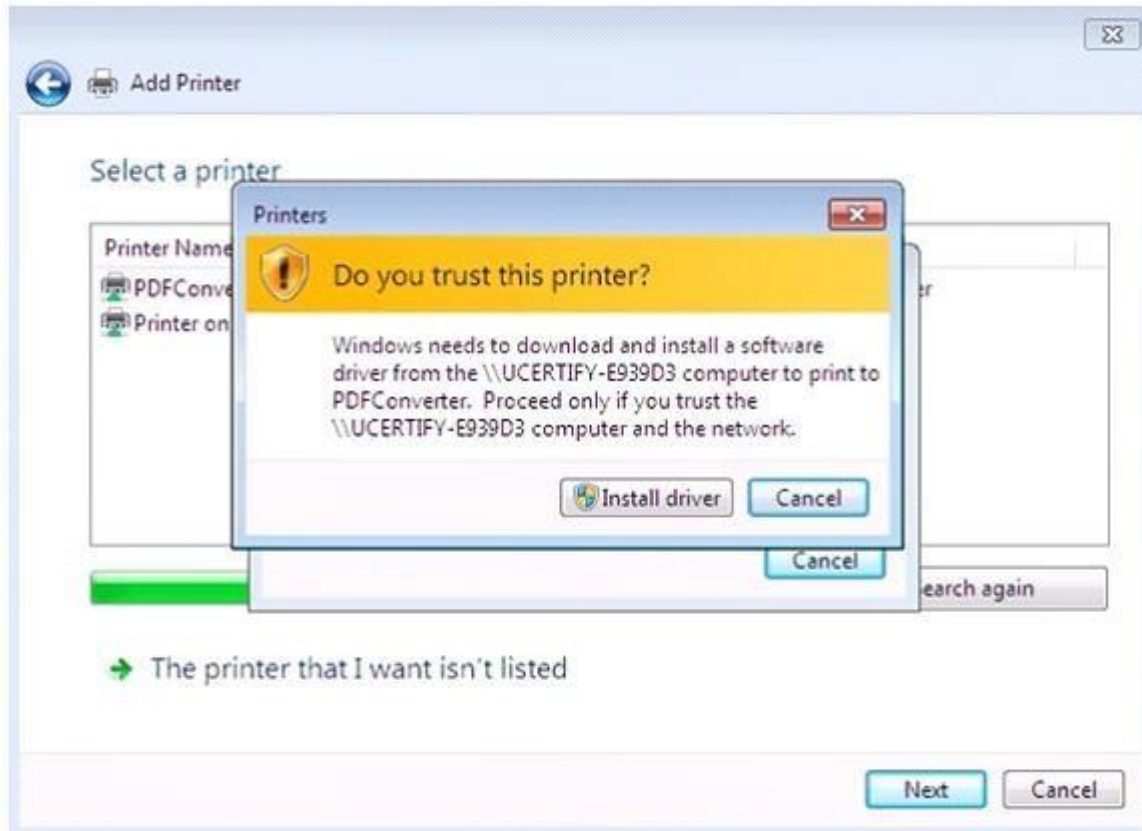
Add Printer

Select a printer

Printer Name
PDFConve
Printer on

er

Printers

Do you trust this printer?

Windows needs to download and install a software driver from the \\UCERTIFY-E939D3 computer to print to PDFConverter. Proceed only if you trust the \\UCERTIFY-E939D3 computer and the network.

Install driver
Cancel

Cancel

earch again

The printer that I want isn't listed

Next
Cancel